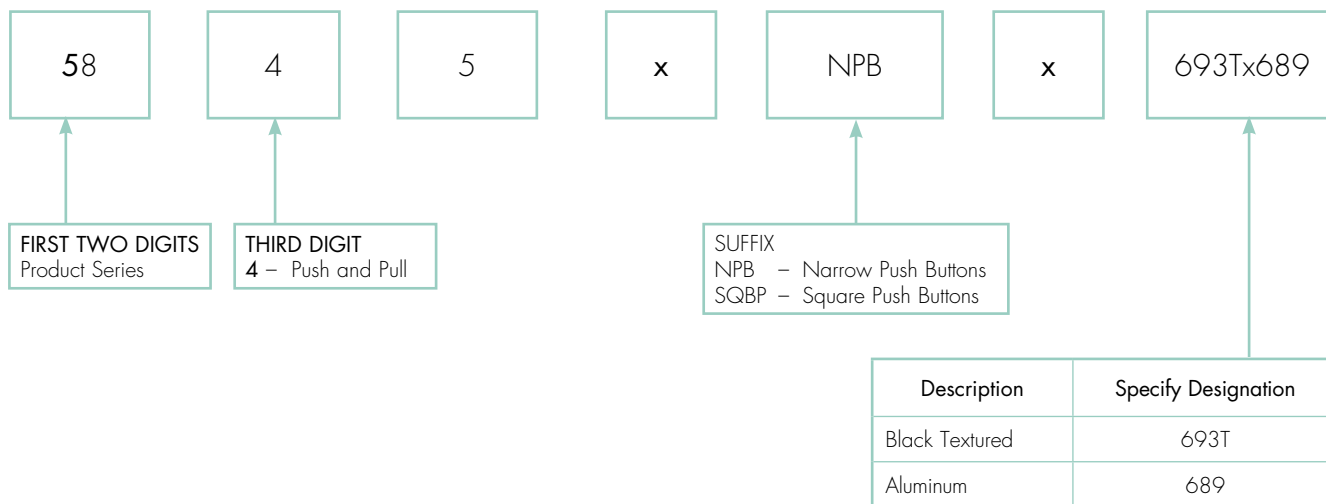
58

4

5

x

NPB

x

693Tx689

FIRST TWO DIGITS
Product Series

THIRD DIGIT
4 – Push and Pull

SUFFIX
NPB – Narrow Push Buttons
SQBP – Square Push Buttons

| Description | Specify Designation |
|---|---|
| Black Textured | 693T |
| Aluminum | 689 |